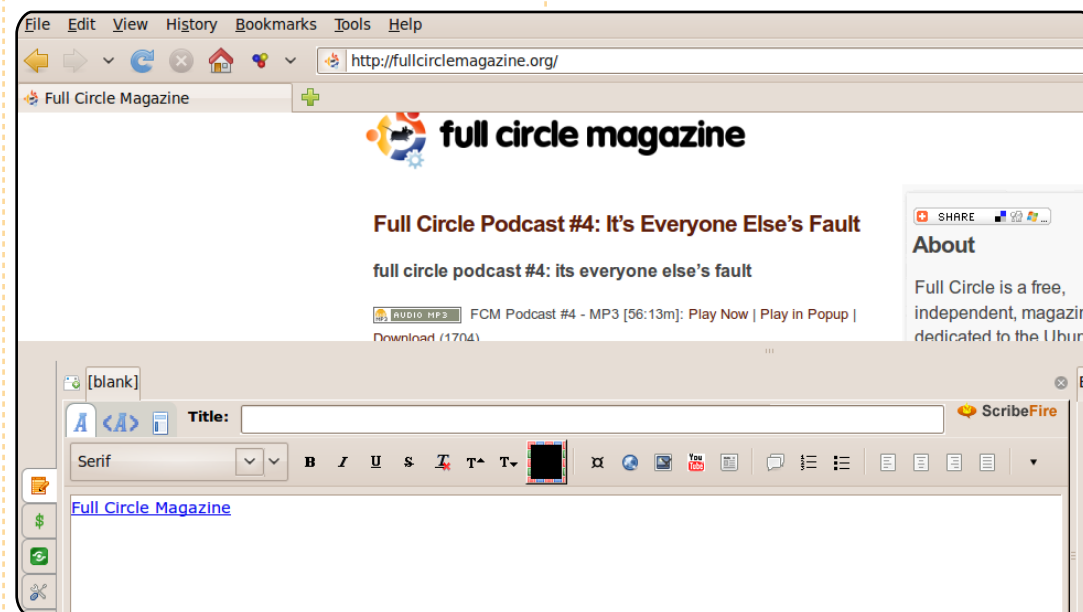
File Edit View History Bookmarks Tools Help

http://fullcirclemagazine.org/

Full Circle Magazine

full circle magazine

Full Circle Podcast #4: It's Everyone Else's Fault

full circle podcast #4: its everyone else's fault

AUDIO MP3 FCM Podcast #4 - MP3 [56:13m]: Play Now | Play in Popup | Download (1704)

SHARE

About

Full Circle is a free, independent, magazin dedicated to the Ubun

[blank]

Title:

ScribeFire

Serif

B I U S T T

Full Circle Magazine